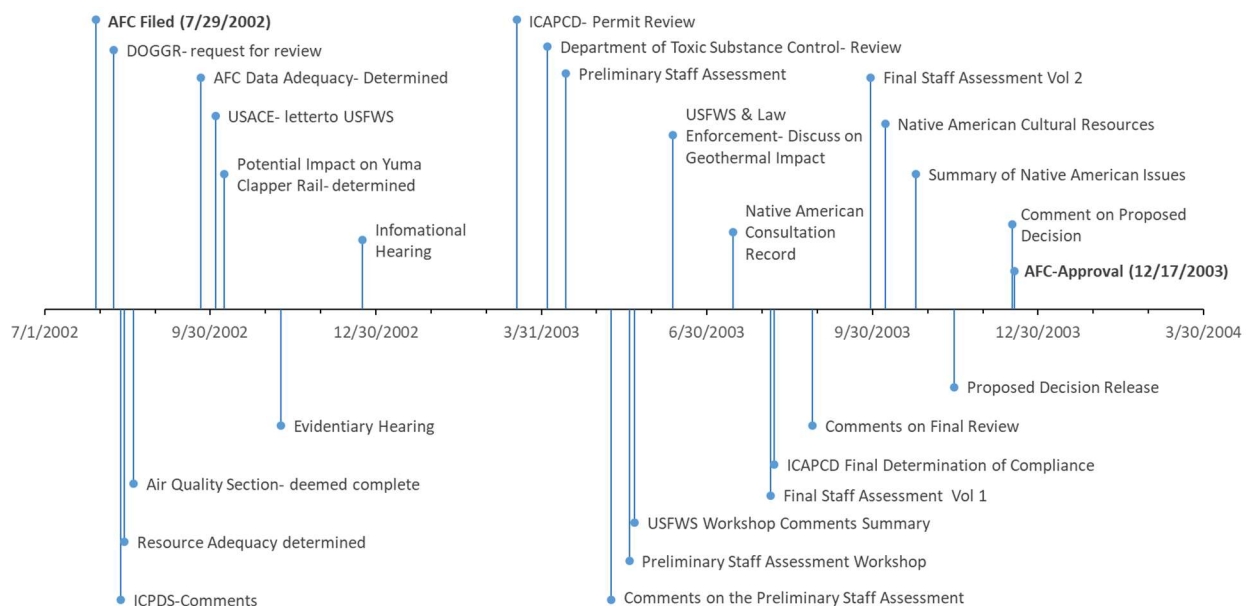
AFC Filed (7/29/2002)
DOGGR- request for review
AFC Data Adequacy- Determined
USACE- letterto USFWS
Potential Impact on Yuma Clapper Rail- determined
Infomational Hearing
ICAPCD- Permit Review
Department of Toxic Substance Control- Review
Preliminary Staff Assessment
USFWS & Law Enforcement- Discuss on Geothermal Impact
Native American Consultation Record
Final Staff Assessment Vol 2
Native American Cultural Resources
Summary of Native American Issues
Comment on Proposed Decision
AFC-Approval (12/17/2003)

7/1/2002
9/30/2002
12/30/2002
3/31/2003
6/30/2003
9/30/2003
12/30/2003
3/30/2004

Proposed Decision Release
Evidentiary Hearing
Comments on Final Review
ICAPCD Final Determination of Compliance
Air Quality Section- deemed complete
Final Staff Assessment Vol 1
USFWS Workshop Comments Summary
Resource Adequacy determined
Preliminary Staff Assessment Workshop
ICPDS-Comments
Comments on the Preliminary Staff Assessment